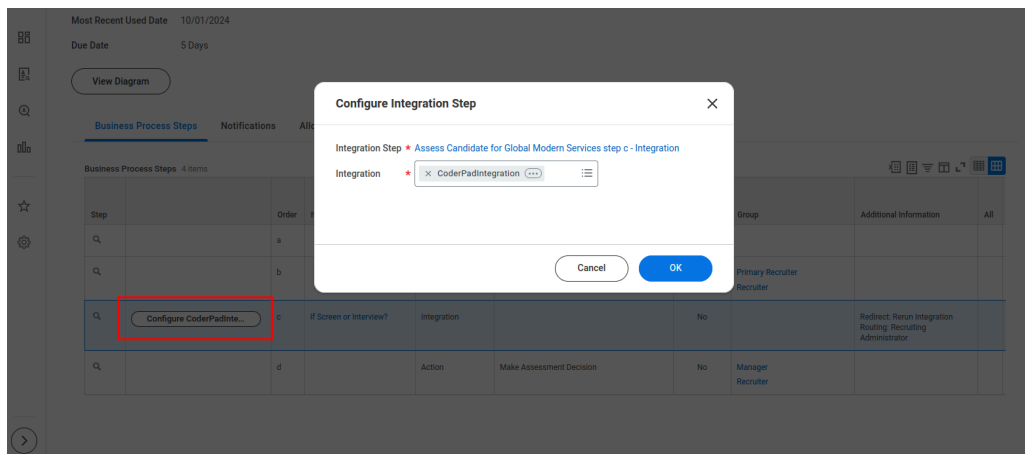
Most Recent Used Date 10/01/2024

Due Date 5 Days

View Diagram

Business Process Steps Notifications All

Business Process Steps 4 items

| Step | | Order | | | | | Group | Additional Information | All |
|---|---|---|---|---|---|---|---|---|---|
| | | a | | | | | | | |
| | | b | | | | | Primary Recruiter Recruiter | | |
| | Configure CoderPadInte... | c | If Screen or Interview? | Integration | | No | | Redirect: Rerun Integration Routing: Recruiting Administrator | |
| | | d | | Action | Make Assessment Decision | No | Manager Recruiter | | |

Configure Integration Step

Integration Step * Assess Candidate for Global Modern Services step c - Integration

Integration * × CoderPadIntegration

Cancel

OK